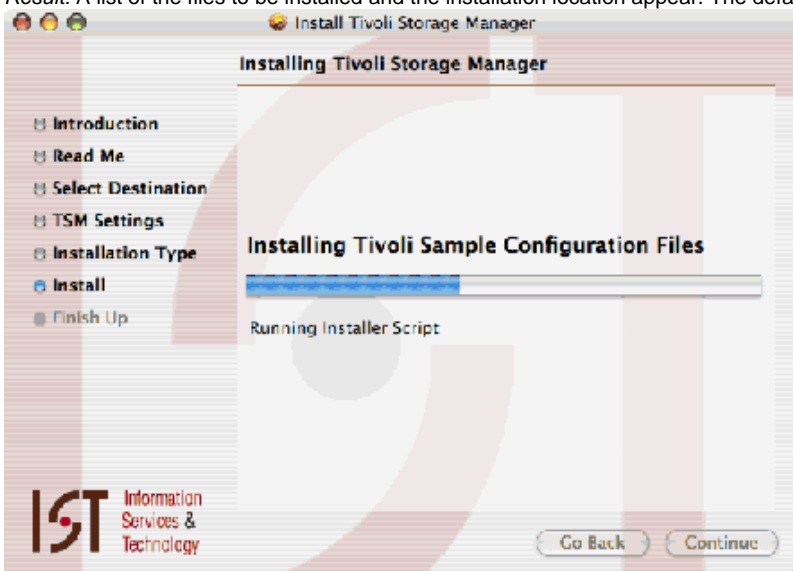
Result: A list of the files to be installed and the installation location appear. The defa

Install Tivoli Storage Manager

Installing Tivoli Storage Manager

Introduction
Read Me
Select Destination
TSM Settings
Installation Type
Install
Finish Up

Installing Tivoli Sample Configuration Files

Running Installer Script

IST Information Services & Technology

Go Back
Continue